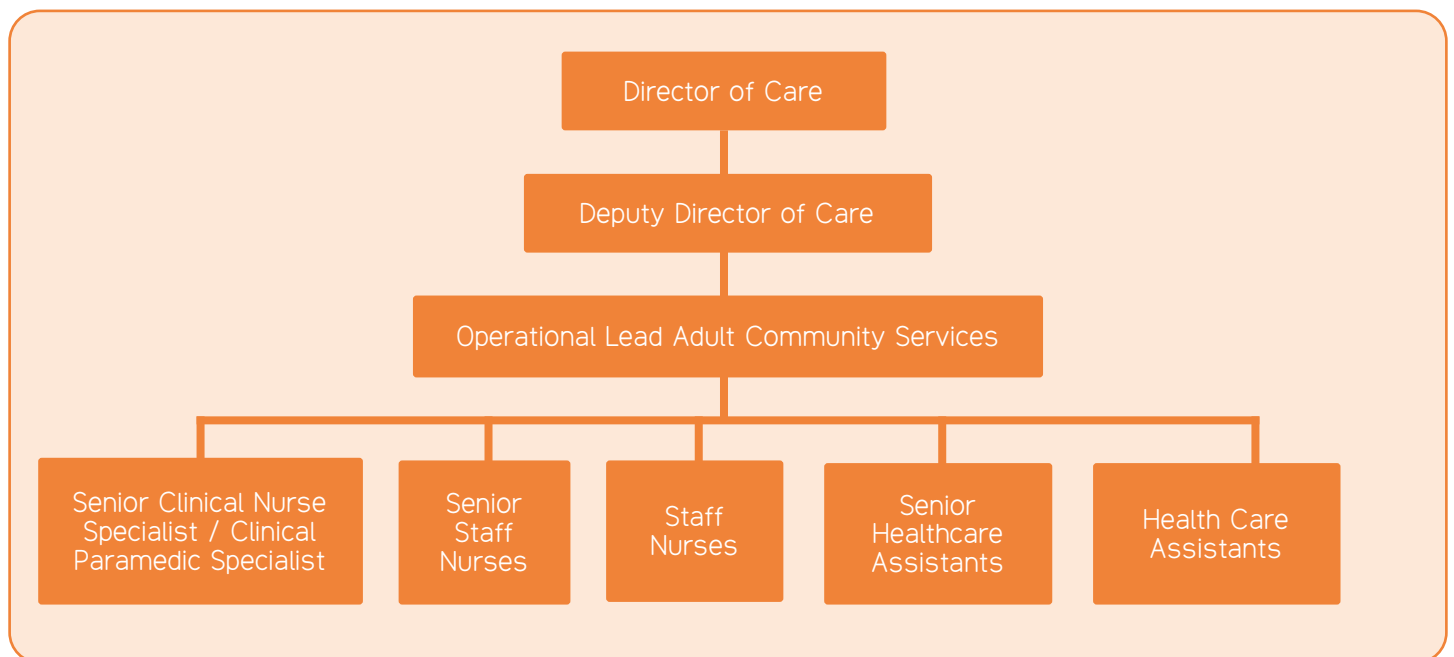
Director of Care

Deputy Director of Care

Operational Lead Adult Community Services

Senior Clinical Nurse Specialist / Clinical Paramedic Specialist

Senior Staff Nurses

Staff Nurses

Senior Healthcare Assistants

Health Care Assistants